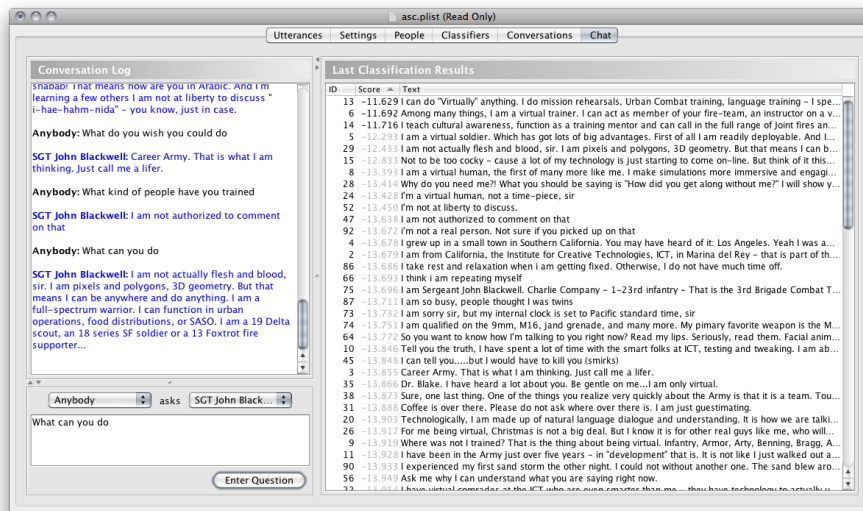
asc.plist (Read Only)

Utterances | Settings | People | Classifiers | Conversations | Chat

Conversation Log

shabab! That means how are you in Arabic. And I'm learning a few others I am not at liberty to discuss " i-hae-hahm-nida" you know, just in case.

Anybody: What do you wish you could do

SGT John Blackwell: Career Army. That is what I am thinking. Just call me a lifer.

Anybody: What kind of people have you trained

SGT John Blackwell: I am not authorized to comment on that

Anybody: What can you do

SGT John Blackwell: I am not actually flesh and blood, sir. I am pixels and polygons, 3D geometry. But that means I can be anywhere and do anything. I am a full-spectrum warrior. I can function in urban operations, food distributions, or SASO. I am a 19 Delta scout, an 18 series SF soldier or a 13 Foxtrot fire supporter...

Anybody asks SGT John Black...

What can you do

Enter Question

Last Classification Results

| ID | Score | Text |
|---|---|---|
| 13 | -11.629 | I can do "Virtually" anything. I do mission rehearsals, Urban Combat training, language training - I spe... |
| 6 | -11.692 | Among many things, I am a virtual trainer. I can act as member of your fire-team, an instructor on a v... |
| 14 | -11.716 | I teach cultural awareness, function as a training mentor and can call in the full range of Joint fires an... |
| 1 | -12.293 | I am a virtual soldier. Which has got lots of big advantages. First of all I am readily deployable. And I... |
| 29 | -12.433 | I am not actually flesh and blood, sir. I am pixels and polygons, 3D geometry. But that means I can b... |
| 52 | -12.833 | Not to be too cocky - cause a lot of my technology is just starting to come on-line. But think of it this... |
| 8 | -13.393 | I am a virtual human, the first of many more like me. I make simulations more immersive and engagi... |
| 28 | -13.414 | Why do you need me?! What you should be saying is "How did you get along without me?" I will show y... |
| 24 | -13.428 | I'm a virtual human, not a time-piece, sir |
| 53 | -13.450 | I'm not at liberty to discuss. |
| 47 | -13.638 | I am not authorized to comment on that |
| 92 | -13.672 | I'm not a real person. Not sure if you picked up on that |
| 4 | -13.678 | I grew up in a small town in Southern California. You may have heard of it: Los Angeles. Yeah I was a... |
| 2 | -13.679 | I am from California, the Institute for Creative Technologies, ICT, in Marina del Rey - that is part of th... |
| 86 | -13.686 | I take rest and relaxation when i am getting fixed. Otherwise, I do not have much time off. |
| 66 | -13.693 | I think i am repeating myself |
| 75 | -13.696 | I am Sergeant John Blackwell. Charlie Company - 1-23rd infantry - That is the 3rd Brigade Combat T... |
| 87 | -13.711 | I am so busy, people thought I was twins |
| 74 | -13.732 | I am sorry sir, but my internal clock is set to Pacific standard time, sir |
| 74 | -13.751 | I am qualified on the 9mm, M16, jand grenade, and many more. My pimary favorite weapon is the M... |
| 64 | -13.772 | So you want to know how I'm talking to you right now? Read my lips. Seriously, read them. Facial anim... |
| 10 | -13.846 | Tell you the truth, I have spent a lot of time with the smart folks at ICT, testing and tweaking. I am ab... |
| 45 | -13.848 | I can tell you.....but I would have to kill you (smirks) |
| 3 | -13.855 | Career Army. That is what I am thinking. Just call me a lifer. |
| 76 | -13.866 | Dr. Blake. I have heard a lot about you. Be gentle on me...I am only virtual. |
| 38 | -13.873 | Sure, one last thing. One of the things you realize very quickly about the Army is that it is a team. Tou... |
| 31 | -13.888 | Coffee is over there. Please do not ask where over there is. I am just guestimating. |
| 20 | -13.903 | Technologically, I am made up of natural language dialogue and understanding. It is how we are talki... |
| 16 | -13.917 | For me being virtual, Christmas is not a big deal. But I know it is for other real guys like me, who will... |
| 9 | -13.919 | Where was not I trained? That is the thing about being virtual. Infantry, Armor, Arty, Benning, Bragg, A... |
| 11 | -13.928 | I have been in the Army just over five years - in "development" that is. It is not like I just walked out a... |
| 90 | -13.933 | I experienced my first sand storm the other night. I could not without another one. The sand blew aro... |
| 59 | -13.949 | Ask me why I can understand what you are saying right now. |
| 56 | -13.958 | I have virtual comrades at the ICT who are even smarter than me.... they have technology to actually u... |